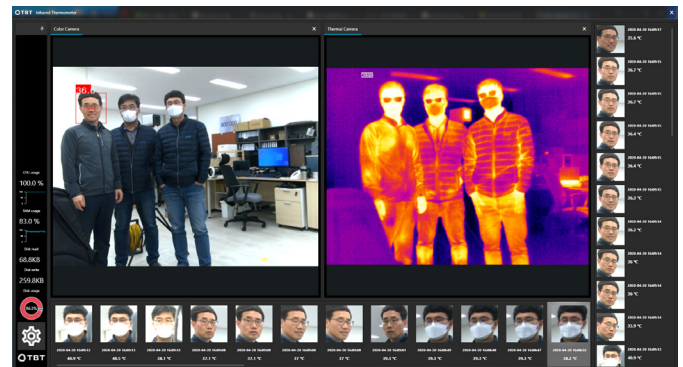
TBT Infrared Thermometer

Color Camera

Thermal Camera

36.6

CPU usage
100.0 %
RAM usage
83.0 %
Disk read
68.8KB
Disk write
259.8KB
Disk usage

TBT

2020-04-20 16:09:17
35.8 °C
2020-04-20 16:09:15
36.7 °C
2020-04-20 16:09:15
36.7 °C
2020-04-20 16:09:15
36.4 °C
2020-04-20 16:09:15
36.4 °C
2020-04-20 16:09:15
36.2 °C
2020-04-20 16:09:14
36.2 °C
2020-04-20 16:09:14
36 °C
2020-04-20 16:09:14
36 °C
2020-04-20 16:09:14
33.9 °C
2020-04-20 16:09:13
40.9 °C

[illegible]
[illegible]